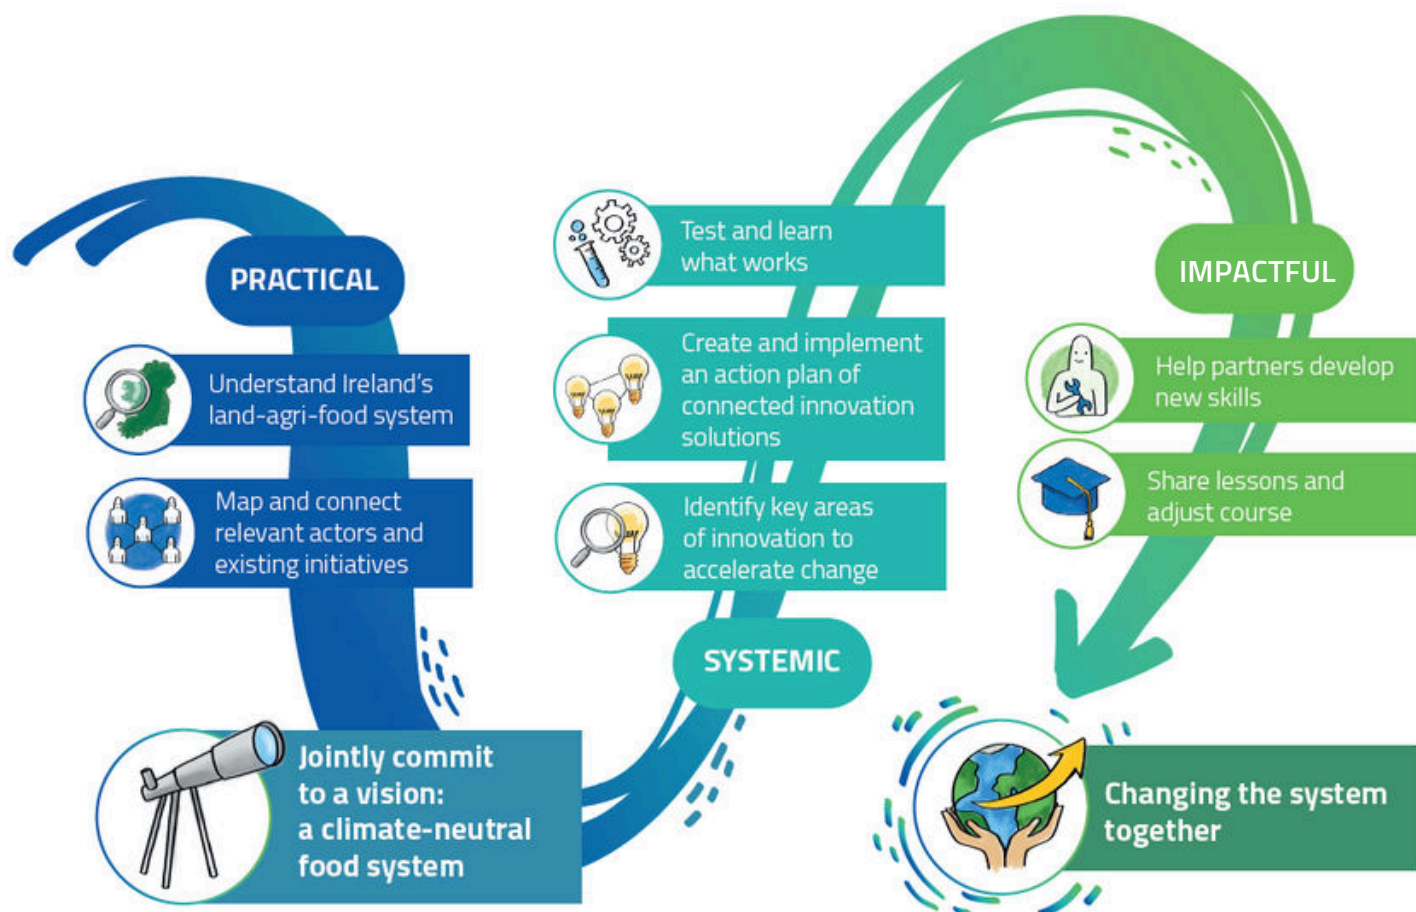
PRACTICAL

Understand Ireland's land-agri-food system

Map and connect relevant actors and existing initiatives

Jointly commit to a vision: a climate-neutral food system

SYSTEMIC

Identify key areas of innovation to accelerate change

Create and implement an action plan of connected innovation solutions

Test and learn what works

IMPACTFUL

Help partners develop new skills

Share lessons and adjust course

Changing the system together